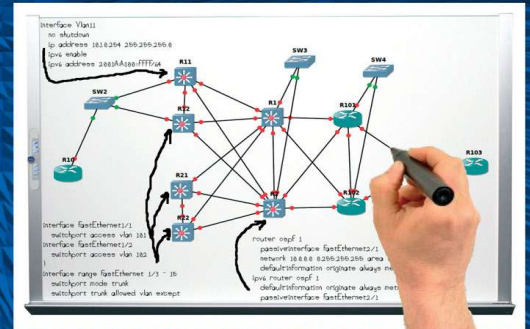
interface Vlan11
no shutdown
ip address 10.1.0.254 255.255.255.0
ipv6 enable
ipv6 address 2001:AA180::FFFF/64

SW3
SW4
R11
SW2
R12
R1
R101
R10
R103
R21
R2
R102
R22

interface fastEthernet1/1
switchport access vlan 101
interface fastEthernet1/2
switchport access vlan 102
!
interface range fastEthernet 1/3 - 15
switchport mode trunk
switchport trunk allowed vlan except

router ospf 1
passive-interface fastEthernet2/1
network 10.0.0.0 0.255.255.255 area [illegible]
default-information originate always me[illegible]
ipv6 router ospf 1
default-information originate always met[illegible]
passive-interface fastEthernet2/1